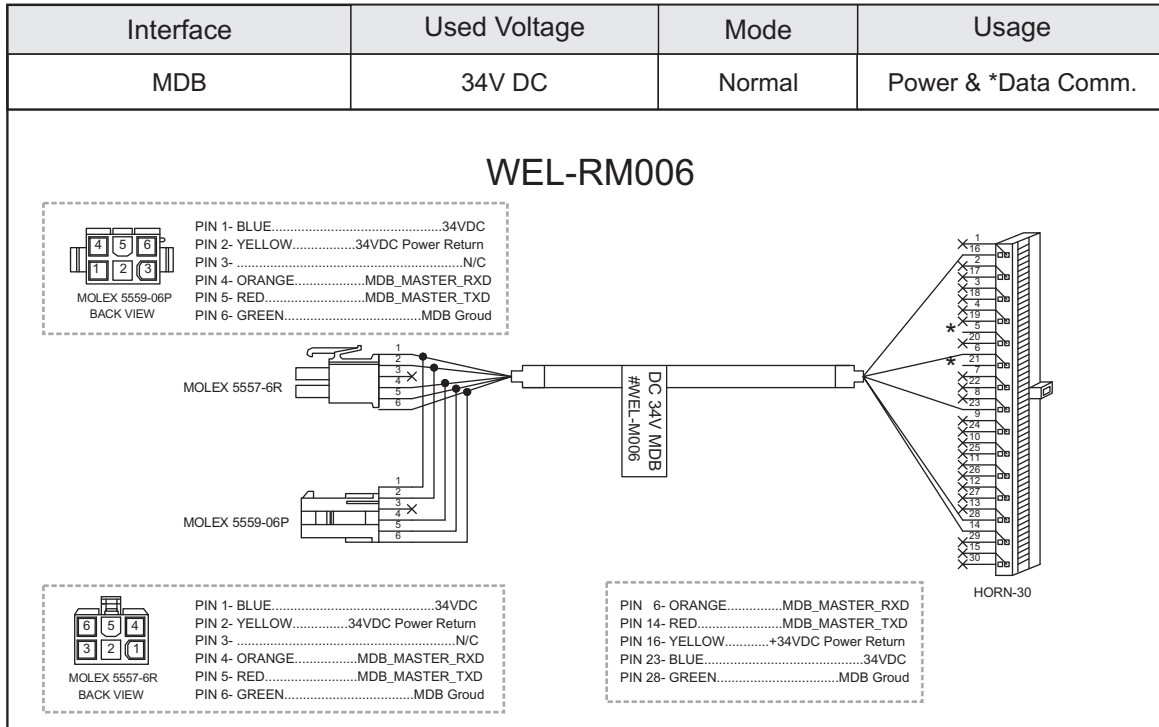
| Interface | Used Voltage | Mode | Usage |
|---|---|---|---|
| MDB | 34V DC | Normal | Power & *Data Comm. |

WEL-RM006

4 5 6
1 2 3
MOLEX 5559-06P
BACK VIEW

PIN 1- BLUE..............................................34VDC
PIN 2- YELLOW.................34VDC Power Return
PIN 3- ...........................................................N/C
PIN 4- ORANGE...................MDB_MASTER_RXD
PIN 5- RED...........................MDB_MASTER_TXD
PIN 6- GREEN......................................MDB Groud

1
2
3
4
5
6
MOLEX 5557-6R

DC 34V MDB
#WEL-M006

1
2
3
4
5
6
MOLEX 5559-06P

1 16 2 17 3 18 4 19 5 20 6 21 7 22 8 23 9 24 10 25 11 26 12 27 13 28 14 29 15 30
*
*
HORN-30

6 5 4
3 2 1
MOLEX 5557-6R
BACK VIEW

PIN 1- BLUE..............................................34VDC
PIN 2- YELLOW...............34VDC Power Return
PIN 3- ...........................................................N/C
PIN 4- ORANGE.................MDB_MASTER_RXD
PIN 5- RED.........................MDB_MASTER_TXD
PIN 6- GREEN...................................MDB Groud

PIN 6- ORANGE...............MDB_MASTER_RXD
PIN 14- RED.......................MDB_MASTER_TXD
PIN 16- YELLOW............+34VDC Power Return
PIN 23- BLUE...........................................34VDC
PIN 28- GREEN.................................MDB Groud